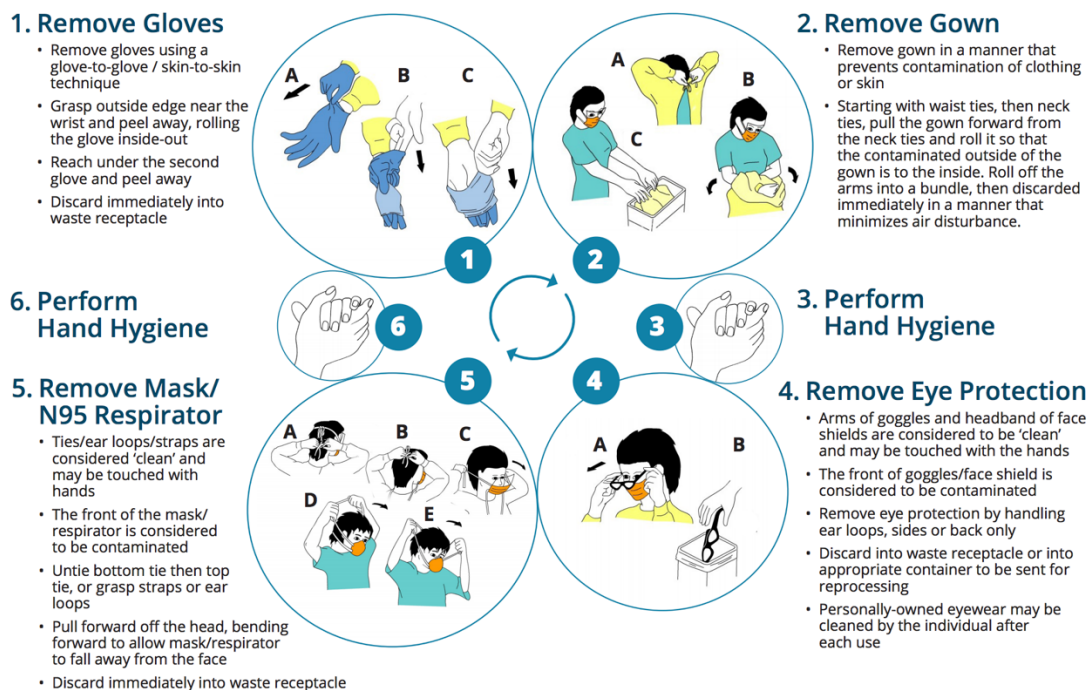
1. Remove Gloves

• Remove gloves using a glove-to-glove / skin-to-skin technique
• Grasp outside edge near the wrist and peel away, rolling the glove inside-out
• Reach under the second glove and peel away
• Discard immediately into waste receptacle

A B C

2. Remove Gown

• Remove gown in a manner that prevents contamination of clothing or skin
• Starting with waist ties, then neck ties, pull the gown forward from the neck ties and roll it so that the contaminated outside of the gown is to the inside. Roll off the arms into a bundle, then discarded immediately in a manner that minimizes air disturbance.

A B C

1 2

6. Perform Hand Hygiene

6

3

3. Perform Hand Hygiene

5 4

5. Remove Mask/ N95 Respirator

• Ties/ear loops/straps are considered 'clean' and may be touched with hands
• The front of the mask/ respirator is considered to be contaminated
• Untie bottom tie then top tie, or grasp straps or ear loops
• Pull forward off the head, bending forward to allow mask/respirator to fall away from the face
• Discard immediately into waste receptacle

A B C D E

A B

4. Remove Eye Protection

• Arms of goggles and headband of face shields are considered to be 'clean' and may be touched with the hands
• The front of goggles/face shield is considered to be contaminated
• Remove eye protection by handling ear loops, sides or back only
• Discard into waste receptacle or into appropriate container to be sent for reprocessing
• Personally-owned eyewear may be cleaned by the individual after each use